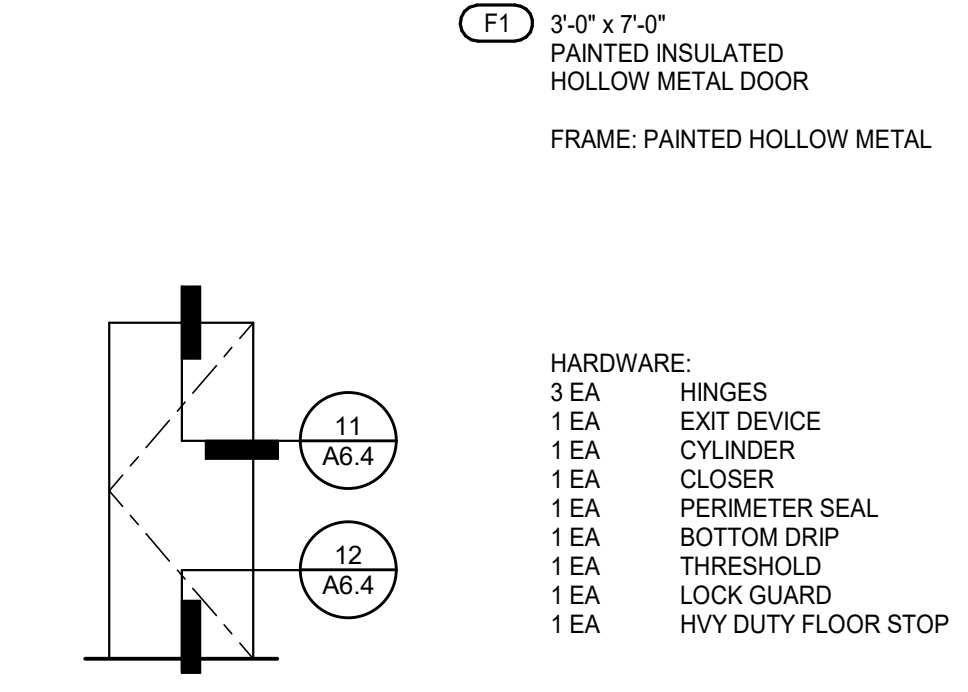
F1 3'-0" x 7'-0"
PAINTED INSULATED
HOLLOW METAL DOOR

FRAME: PAINTED HOLLOW METAL

11
A6.4

12
A6.4

HARDWARE:

| | |
|---|---|
| 3 EA | HINGES |
| 1 EA | EXIT DEVICE |
| 1 EA | CYLINDER |
| 1 EA | CLOSER |
| 1 EA | PERIMETER SEAL |
| 1 EA | BOTTOM DRIP |
| 1 EA | THRESHOLD |
| 1 EA | LOCK GUARD |
| 1 EA | HVY DUTY FLOOR STOP |